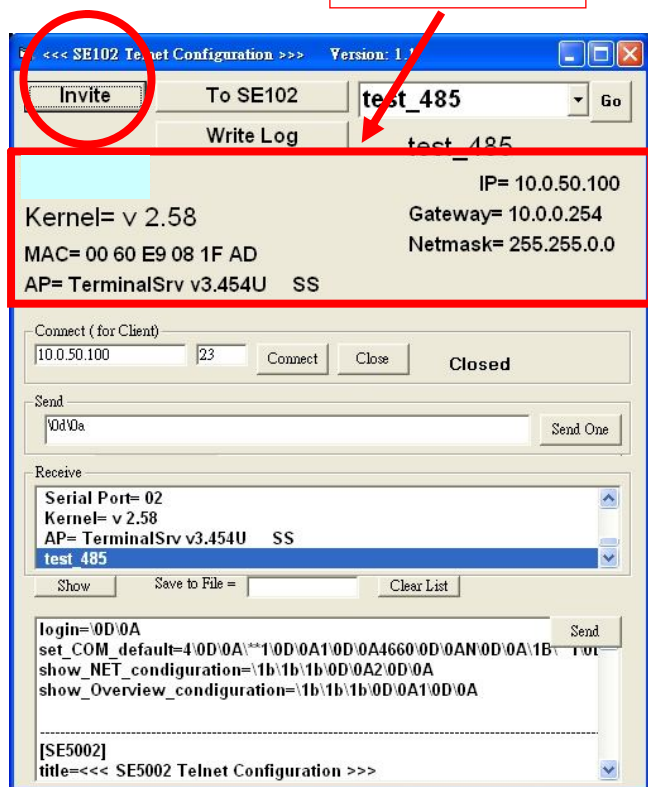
<<< SE102 Telnet Configuration >>> Version: 1.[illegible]

Invite

To SE102

test_485

Go

Write Log

test_485

IP= 10.0.50.100

Kernel= v 2.58

Gateway= 10.0.0.254

MAC= 00 60 E9 08 1F AD

Netmask= 255.255.0.0

AP= TerminalSrv v3.454U SS

Connect ( for Client)

10.0.50.100

23

Connect

Close

Closed

Send

\0d\0a

Send One

Receive

Serial Port= 02
Kernel= v 2.58
AP= TerminalSrv v3.454U SS
test_485

Show

Save to File =

Clear List

login=\0D\0A
set_COM_default=4\0D\0A\**1\0D\0A1\0D\0A4660\0D\0AN\0D\0A\1B\ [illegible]
show_NET_condiguration=\1b\1b\1b\0D\0A2\0D\0A
show_Overview_condiguration=\1b\1b\1b\0D\0A1\0D\0A

Send

[SE5002]
title=<<< SE5002 Telnet Configuration >>>